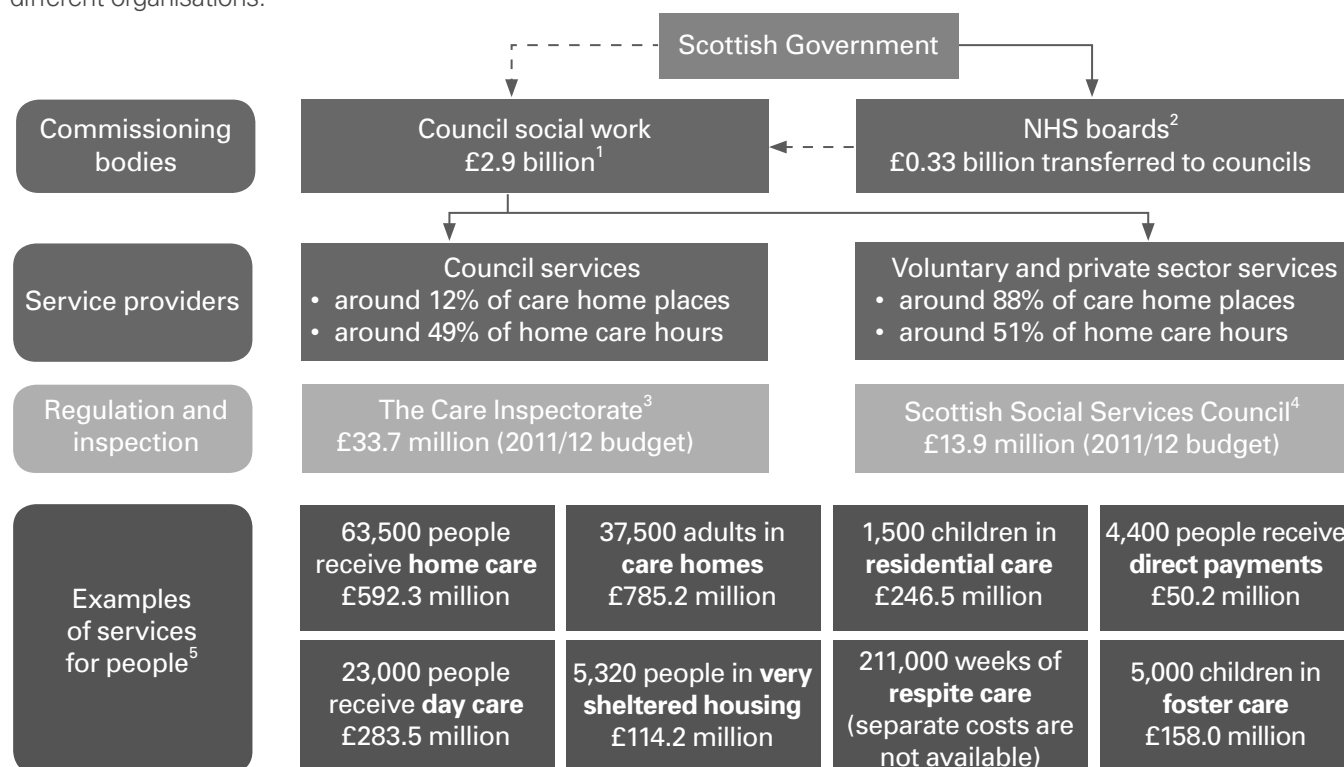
different organisations.

Scottish Government

Commissioning bodies

Council social work £2.9 billion$^1$

NHS boards$^2$ £0.33 billion transferred to councils

Service providers

Council services
• around 12% of care home places
• around 49% of home care hours

Voluntary and private sector services
• around 88% of care home places
• around 51% of home care hours

Regulation and inspection

The Care Inspectorate$^3$ £33.7 million (2011/12 budget)

Scottish Social Services Council$^4$ £13.9 million (2011/12 budget)

Examples of services for people$^5$

63,500 people receive **home care** £592.3 million

37,500 adults in **care homes** £785.2 million

1,500 children in **residential care** £246.5 million

4,400 people receive **direct payments** £50.2 million

23,000 people receive **day care** £283.5 million

5,320 people in **very sheltered housing** £114.2 million

211,000 weeks of **respite care** (separate costs are not available)

5,000 children in **foster care** £158.0 million